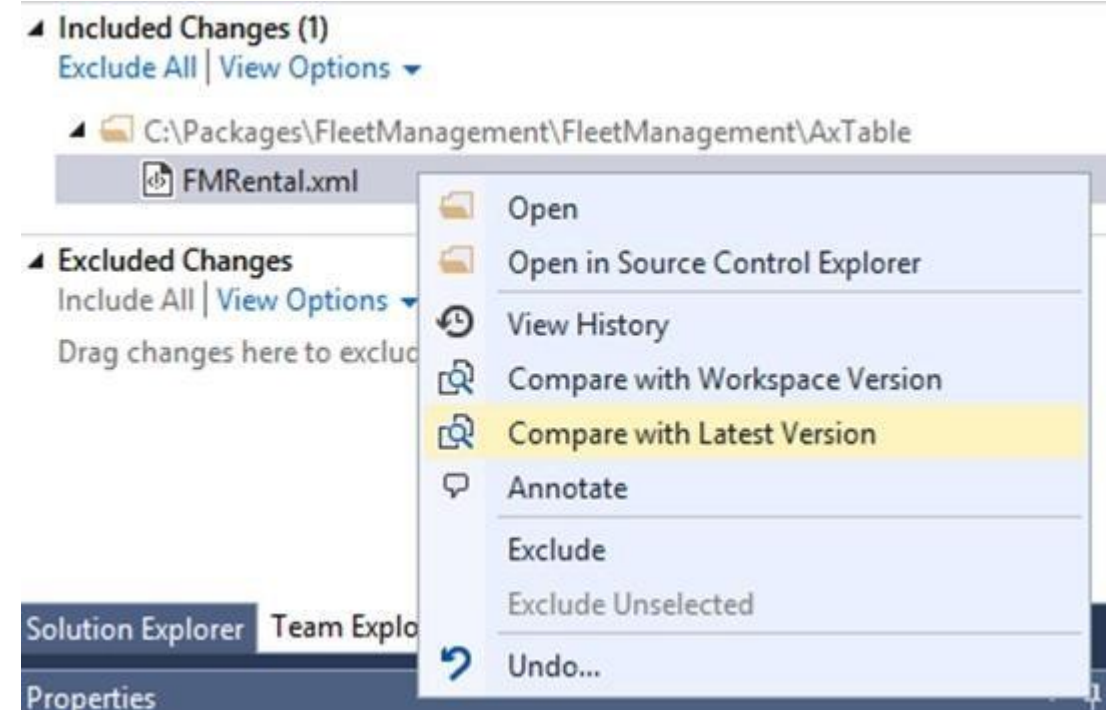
Included Changes (1)
Exclude All | View Options

C:\Packages\FleetManagement\FleetManagement\AxTable
FMRental.xml

Excluded Changes
Include All | View Options
Drag changes here to excluc

Open
Open in Source Control Explorer
View History
Compare with Workspace Version
Compare with Latest Version
Annotate
Exclude
Exclude Unselected
Undo...

Solution Explorer | Team Explo

Properties